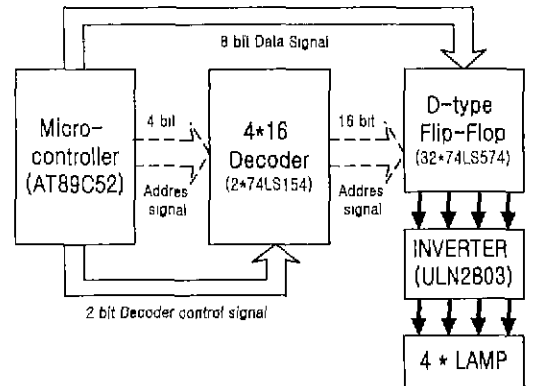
8 bit Data Signal

Micro-controller (AT89C52)

4 bit

Addres signal

4*16 Decoder (2*74LS154)

16 bit

Addres signal

D-type Flip-Flop (32*74LS574)

INVERTER (ULN2803)

4 * LAMP

2 bit Decoder control signal